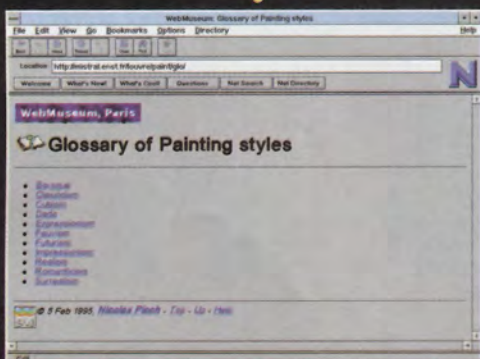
WebMuseum: Glossary of Painting styles

File Edit View Go Bookmarks Options Directory Help

Location: http://mistral.enst.fr/louvre/paint/glo/

Welcome What's New! What's Cool! Questions Net Search Net Directory

WebMuseum, Paris

Glossary of Painting styles

- Baroque
- Classicism
- Cubism
- Dada
- Expressionism
- Fauvism
- Futurism
- Impressionism
- Realism
- Romanticism
- Surrealism

© 5 Feb 1995, Nicolas Pioch - Top - Up - Help